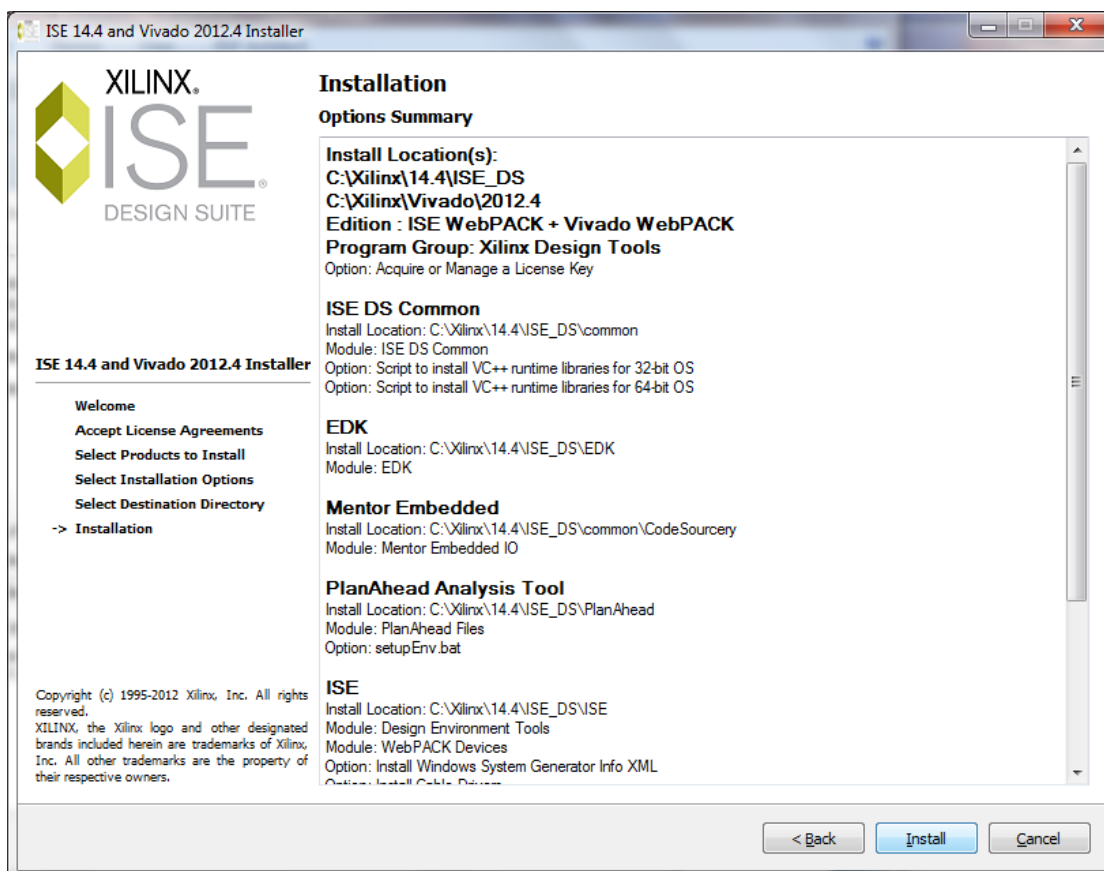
ISE 14.4 and Vivado 2012.4 Installer

XILINX.
ISE
DESIGN SUITE

Installation
Options Summary

Install Location(s):
C:\Xilinx\14.4\ISE_DS
C:\Xilinx\Vivado\2012.4
Edition : ISE WebPACK + Vivado WebPACK
Program Group: Xilinx Design Tools
Option: Acquire or Manage a License Key

ISE DS Common
Install Location: C:\Xilinx\14.4\ISE_DS\common
Module: ISE DS Common
Option: Script to install VC++ runtime libraries for 32-bit OS
Option: Script to install VC++ runtime libraries for 64-bit OS

EDK
Install Location: C:\Xilinx\14.4\ISE_DS\EDK
Module: EDK

Mentor Embedded
Install Location: C:\Xilinx\14.4\ISE_DS\common\CodeSourcery
Module: Mentor Embedded IO

PlanAhead Analysis Tool
Install Location: C:\Xilinx\14.4\ISE_DS\PlanAhead
Module: PlanAhead Files
Option: setupEnv.bat

ISE
Install Location: C:\Xilinx\14.4\ISE_DS\ISE
Module: Design Environment Tools
Module: WebPACK Devices
Option: Install Windows System Generator Info XML
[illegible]

ISE 14.4 and Vivado 2012.4 Installer

Welcome
Accept License Agreements
Select Products to Install
Select Installation Options
Select Destination Directory
-> Installation

Copyright (c) 1995-2012 Xilinx, Inc. All rights reserved.
XILINX, the Xilinx logo and other designated brands included herein are trademarks of Xilinx, Inc. All other trademarks are the property of their respective owners.

< Back
Install
Cancel